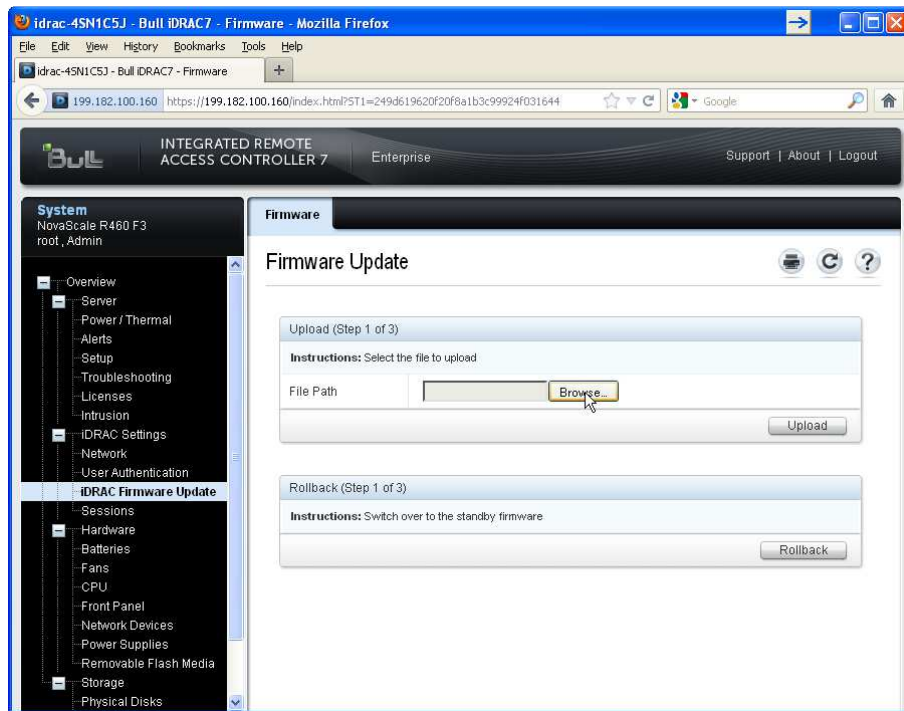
idrac-4SN1C5J - Bull iDRAC7 - Firmware - Mozilla Firefox

File Edit View History Bookmarks Tools Help

idrac-4SN1C5J - Bull iDRAC7 - Firmware +

199.182.100.160 https://199.182.100.160/index.html?ST1=249d619620f20f8a1b3c99924f031644

Google

BULL INTEGRATED REMOTE ACCESS CONTROLLER 7 Enterprise

Support | About | Logout

System
NovaScale R460 F3
root , Admin

Overview
Server
Power / Thermal
Alerts
Setup
Troubleshooting
Licenses
Intrusion
iDRAC Settings
Network
User Authentication
iDRAC Firmware Update
Sessions
Hardware
Batteries
Fans
CPU
Front Panel
Network Devices
Power Supplies
Removable Flash Media
Storage
Physical Disks

Firmware

Firmware Update

Upload (Step 1 of 3)

Instructions: Select the file to upload

File Path Browse...

Upload

Rollback (Step 1 of 3)

Instructions: Switch over to the standby firmware

Rollback